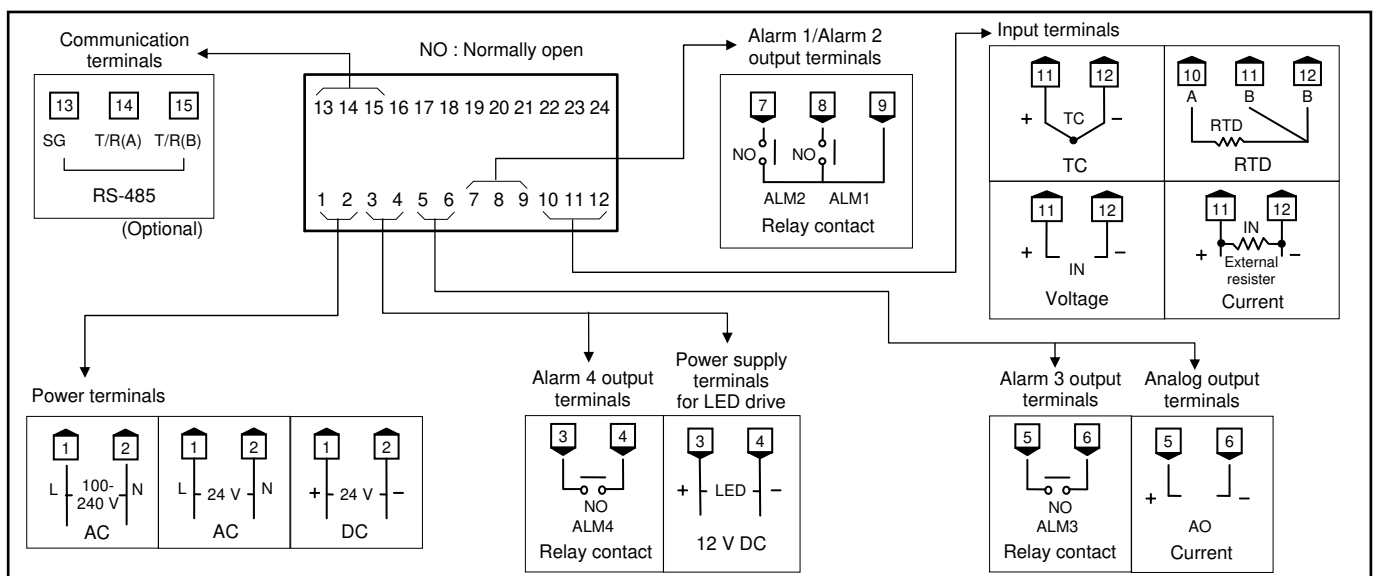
Communication terminals

13 14 15
SG T/R(A) T/R(B)
RS-485
(Optional)

NO : Normally open

13 14 15 16 17 18 19 20 21 22 23 24

1 2 3 4 5 6 7 8 9 10 11 12

Alarm 1/Alarm 2 output terminals

7 8 9
NO NO
ALM2 ALM1
Relay contact

Input terminals

11 12
+ TC –
TC

10 11 12
A B B
RTD
RTD

11 12
+ IN –
Voltage

11 12
+ IN –
External resister
Current

Power terminals

1 2
L 100-240 V N
AC

1 2
L 24 V N
AC

1 2
+ 24 V –
DC

Alarm 4 output terminals

3 4
NO
ALM4
Relay contact

Power supply terminals for LED drive

3 4
+ LED –
12 V DC

Alarm 3 output terminals

5 6
NO
ALM3
Relay contact

Analog output terminals

5 6
+ –
AO
Current